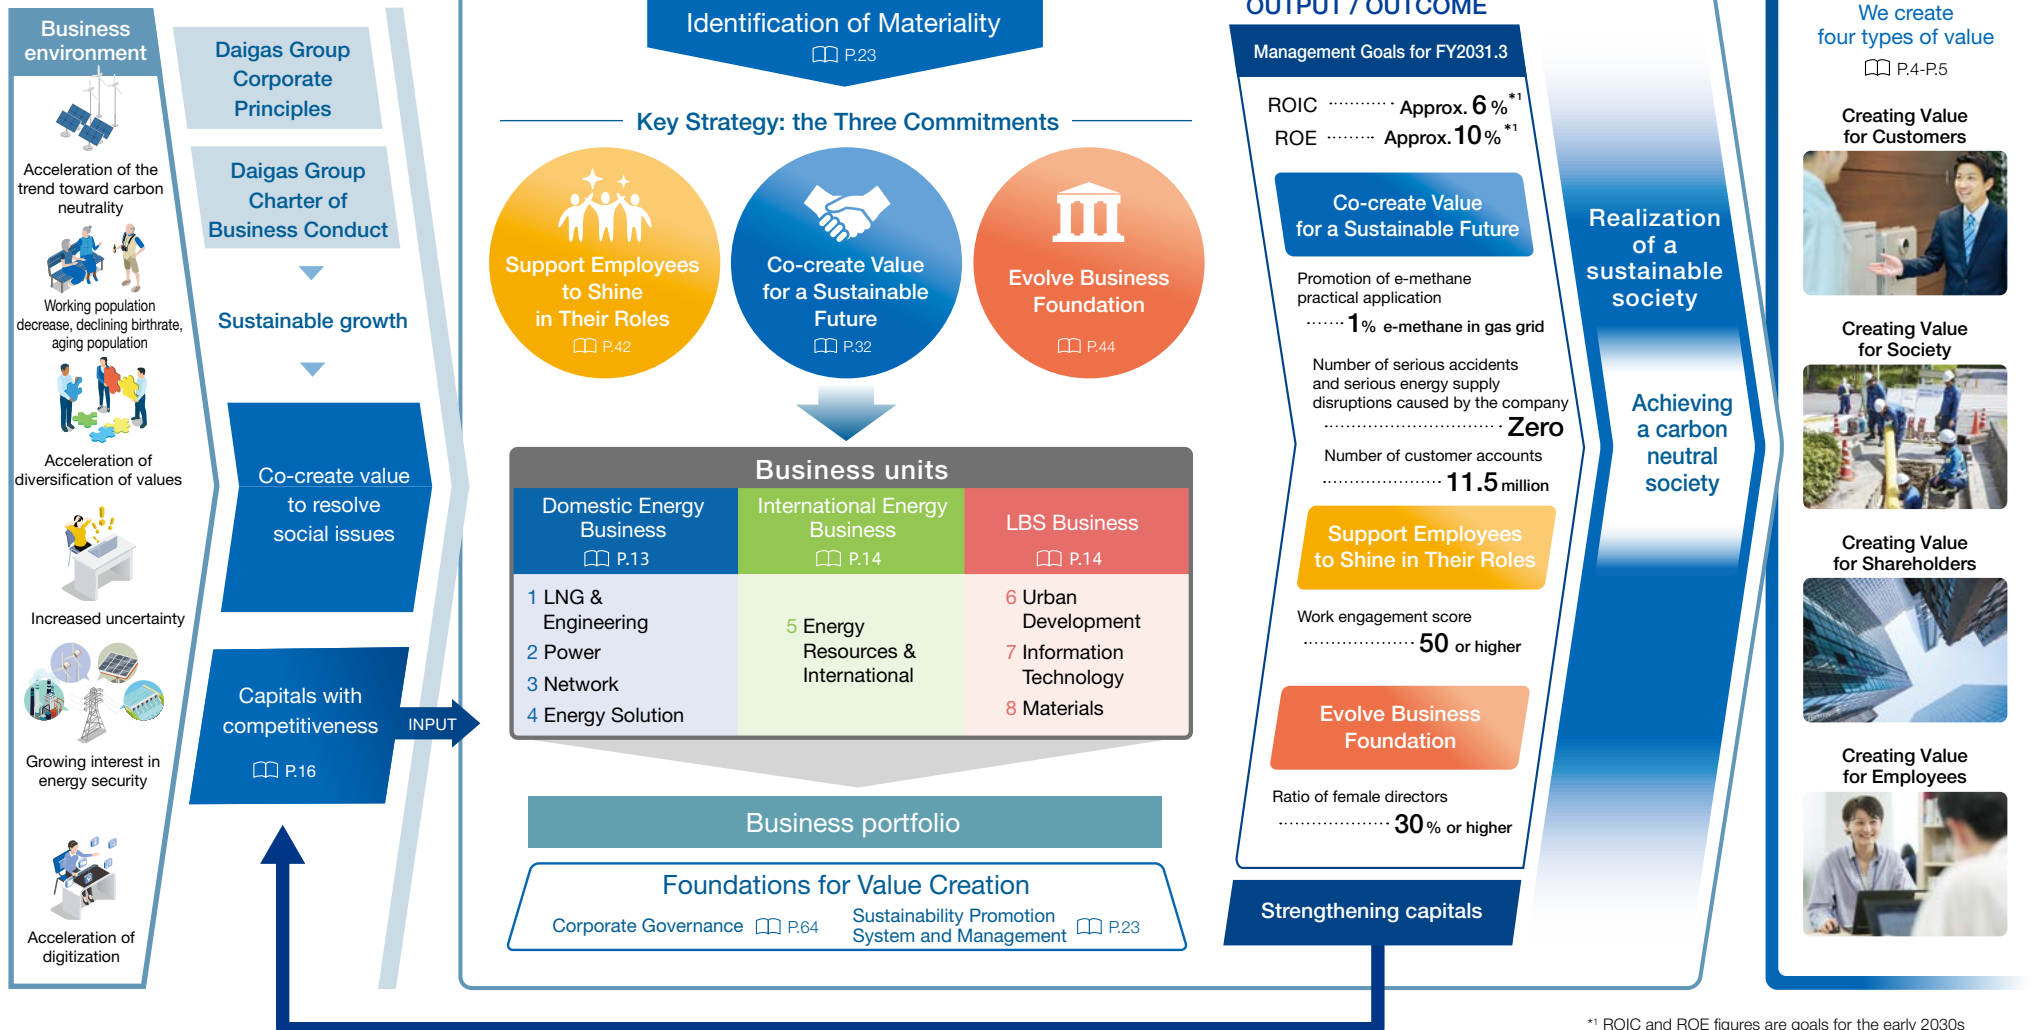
Business environment

Acceleration of the trend toward carbon neutrality

Working population decrease, declining birthrate, aging population

Acceleration of diversification of values

Increased uncertainty

Growing interest in energy security

Acceleration of digitization

Daigas Group Corporate Principles

Daigas Group Charter of Business Conduct

Sustainable growth

Co-create value to resolve social issues

Capitals with competitiveness

P.16

INPUT

Identification of Materiality
P.23

Key Strategy: the Three Commitments

Support Employees to Shine in Their Roles
P.42

Co-create Value for a Sustainable Future
P.32

Evolve Business Foundation
P.44

Business units

| Domestic Energy Business P.13 | International Energy Business P.14 | LBS Business P.14 |
|---|---|---|
| 1 LNG & Engineering<br>2 Power<br>3 Network<br>4 Energy Solution | 5 Energy Resources & International | 6 Urban Development<br>7 Information Technology<br>8 Materials |

Business portfolio

Foundations for Value Creation
Corporate Governance P.64 Sustainability Promotion System and Management P.23

OUTPUT / OUTCOME

Management Goals for FY2031.3

ROIC ········· Approx. 6 %*1
ROE ········ Approx. 10 %*1

Co-create Value for a Sustainable Future

Promotion of e-methane practical application
······· 1% e-methane in gas grid

Number of serious accidents and serious energy supply disruptions caused by the company
······························ Zero

Number of customer accounts
······················ 11.5 million

Support Employees to Shine in Their Roles

Work engagement score
······················ 50 or higher

Evolve Business Foundation

Ratio of female directors
······················ 30 % or higher

Strengthening capitals

Realization of a sustainable society

Achieving a carbon neutral society

We create four types of value
P.4-P.5

Creating Value for Customers

Creating Value for Society

Creating Value for Shareholders

Creating Value for Employees

*1 ROIC and ROE figures are goals for the early 2030s